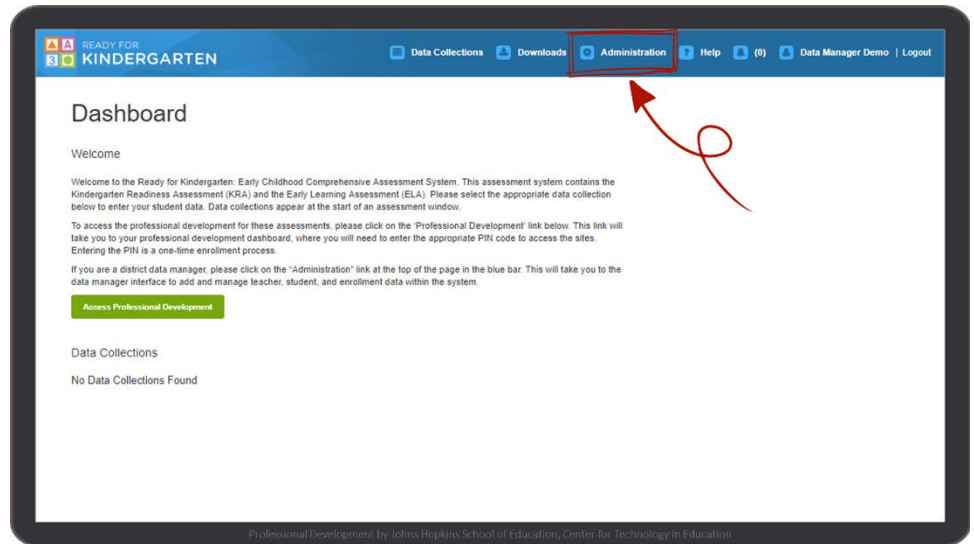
A A 3 C READY FOR KINDERGARTEN

Data Collections Downloads Administration Help (0) Data Manager Demo | Logout

Dashboard

Welcome

Welcome to the Ready for Kindergarten: Early Childhood Comprehensive Assessment System. This assessment system contains the Kindergarten Readiness Assessment (KRA) and the Early Learning Assessment (ELA). Please select the appropriate data collection below to enter your student data. Data collections appear at the start of an assessment window.

To access the professional development for these assessments, please click on the 'Professional Development' link below. This link will take you to your professional development dashboard, where you will need to enter the appropriate PIN code to access the sites. Entering the PIN is a one-time enrollment process.

If you are a district data manager, please click on the "Administration" link at the top of the page in the blue bar. This will take you to the data manager interface to add and manage teacher, student, and enrollment data within the system.

Access Professional Development

Data Collections

No Data Collections Found

Professional Development by Johns Hopkins School of Education, Center for Technology in Education